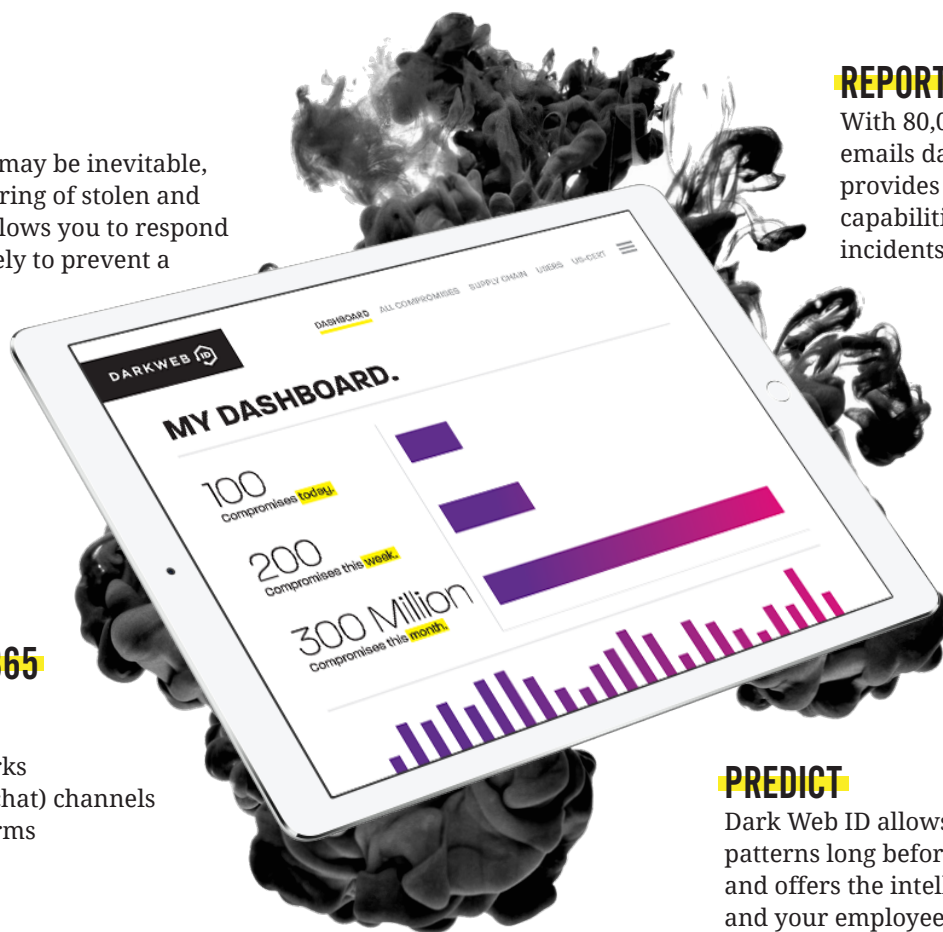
may be inevitable, ring of stolen and lows you to respond ely to prevent a

REPORT

With 80,0 emails da provides capabiliti incidents

DASHBOARD ALL COMPROMISES SUPPLY CHAIN USERS US-CERT

DARKWEB ID

MY DASHBOARD.

100 Compromises today.

200 Compromises this week.

300 Million Compromises this month.

365

rks hat) channels rms

PREDICT

Dark Web ID allows patterns long befor and offers the intell and your employee